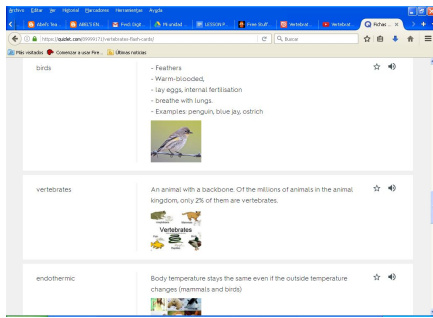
Archivo Editar Ver Historial Marcadores Herramientas Ayuda

Abel's Tea... | ABEL'S EN... | Fwd: Digit... | Vis andad... | LESSON P... | Free Stuff... | Vertebrat... | Vertebrat... | Fichas ... ×

https://quizlet.com/89999171/vertebrates-flash-cards/ | Buscar

Más visitados | Comenzar a usar Fire... | Últimas noticias

birds

- Feathers
- Warm-blooded,
- lay eggs, internal fertilisation
- breathe with lungs.
- Examples: penguin, blue jay, ostrich

vertebrates

An animal with a backbone. Of the millions of animals in the animal kingdom, only 2% of them are vertebrates.

Vertebrates

endothermic

Body temperature stays the same even if the outside temperature changes (mammals and birds)